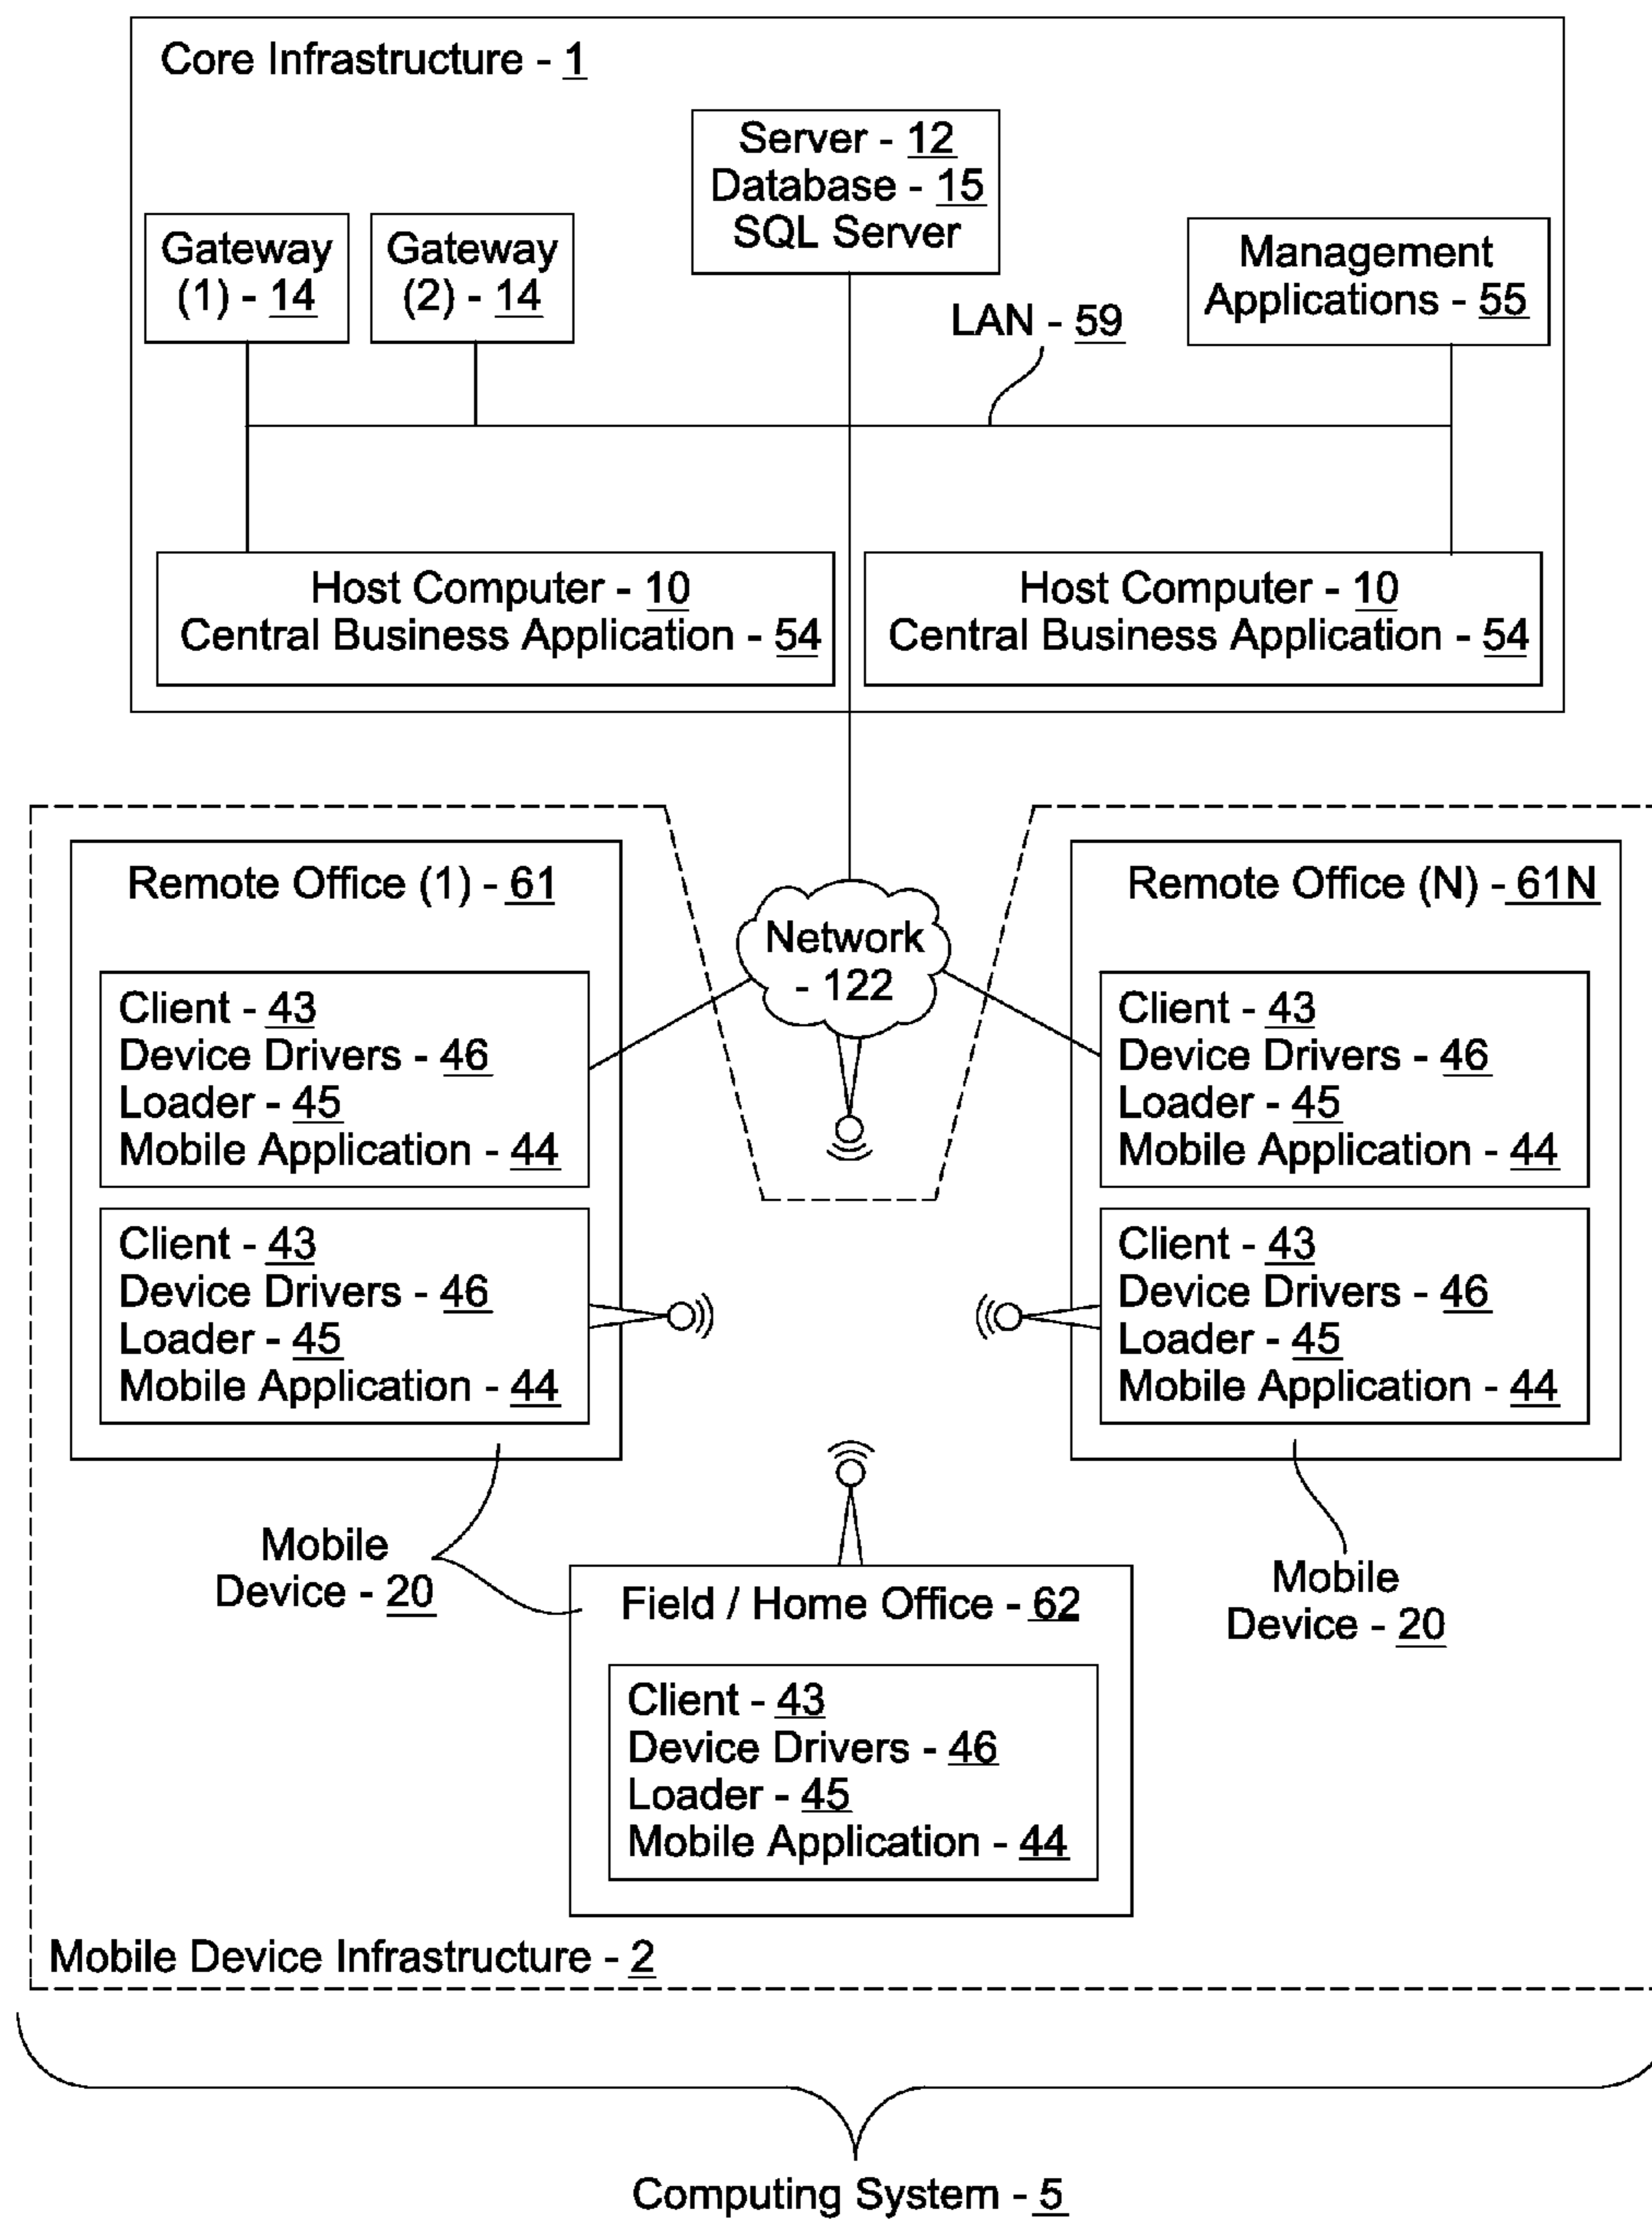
Core Infrastructure - 1

Server - 12
Database - 15
SQL Server

Gateway (1) - 14

Gateway (2) - 14

Management Applications - 55

LAN - 59

Host Computer - 10
Central Business Application - 54

Host Computer - 10
Central Business Application - 54

Remote Office (1) - 61

Network - 122

Remote Office (N) - 61N

Client - 43
Device Drivers - 46
Loader - 45
Mobile Application - 44

Client - 43
Device Drivers - 46
Loader - 45
Mobile Application - 44

Client - 43
Device Drivers - 46
Loader - 45
Mobile Application - 44

Client - 43
Device Drivers - 46
Loader - 45
Mobile Application - 44

Mobile Device - 20

Field / Home Office - 62

Mobile Device - 20

Client - 43
Device Drivers - 46
Loader - 45
Mobile Application - 44

Mobile Device Infrastructure - 2

Computing System - 5